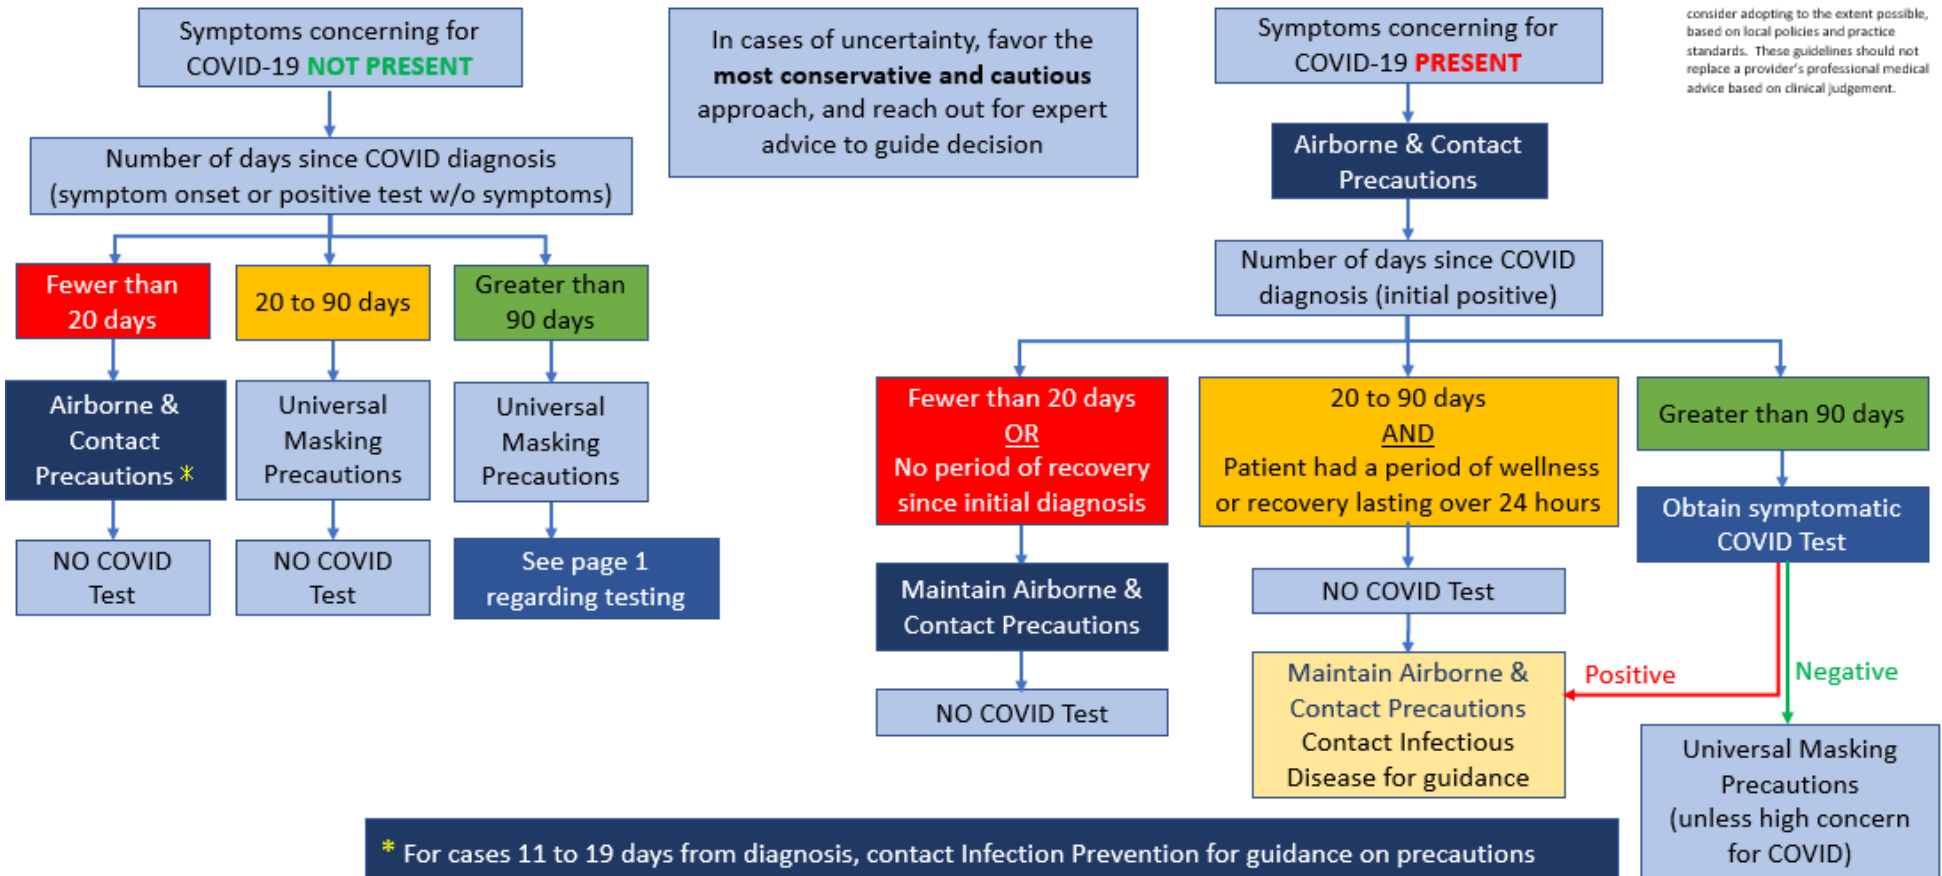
Symptoms concerning for COVID-19 NOT PRESENT

Number of days since COVID diagnosis (symptom onset or positive test w/o symptoms)

Fewer than 20 days

20 to 90 days

Greater than 90 days

Airborne & Contact Precautions *

Universal Masking Precautions

Universal Masking Precautions

NO COVID Test

NO COVID Test

See page 1 regarding testing

In cases of uncertainty, favor the **most conservative and cautious** approach, and reach out for expert advice to guide decision

Symptoms concerning for COVID-19 PRESENT

consider adopting to the extent possible, based on local policies and practice standards. These guidelines should not replace a provider's professional medical advice based on clinical judgement.

Airborne & Contact Precautions

Number of days since COVID diagnosis (initial positive)

Fewer than 20 days OR No period of recovery since initial diagnosis

20 to 90 days AND Patient had a period of wellness or recovery lasting over 24 hours

Greater than 90 days

Maintain Airborne & Contact Precautions

NO COVID Test

NO COVID Test

Obtain symptomatic COVID Test

Maintain Airborne & Contact Precautions Contact Infectious Disease for guidance

Positive

Negative

Universal Masking Precautions (unless high concern for COVID)

* For cases 11 to 19 days from diagnosis, contact Infection Prevention for guidance on precautions